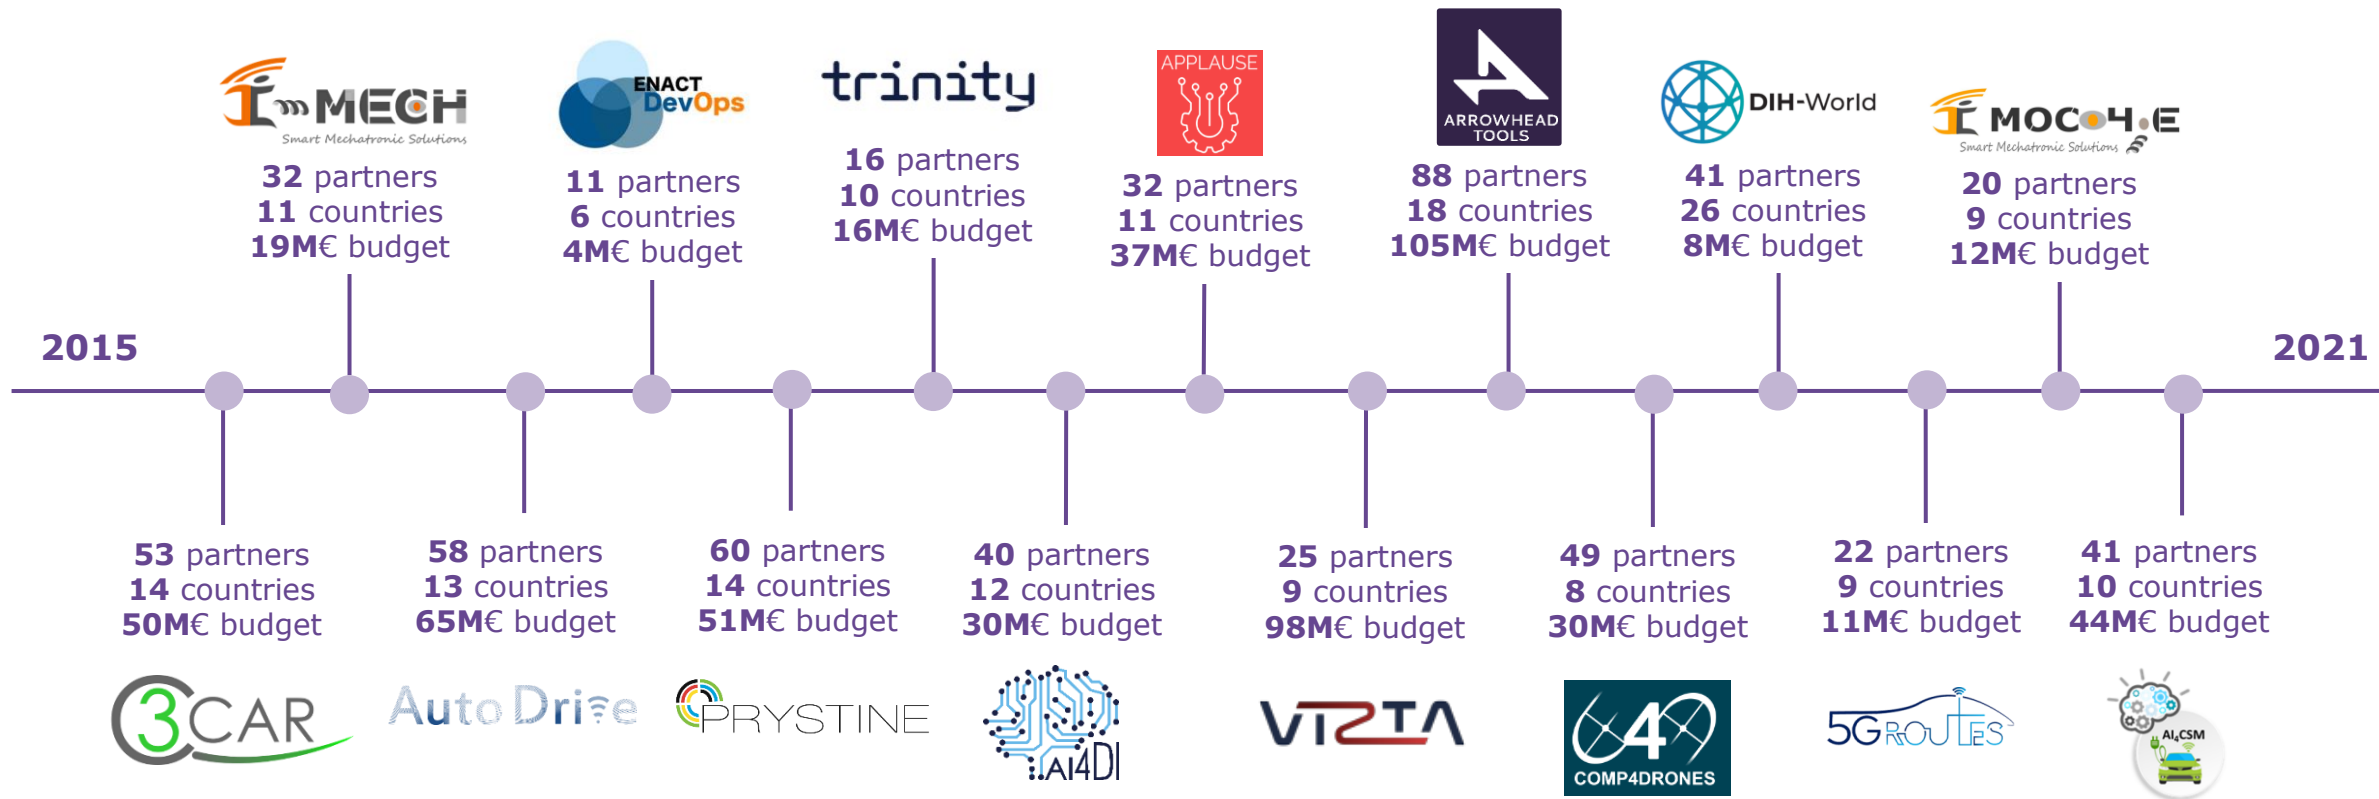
I-MECH
Smart Mechatronic Solutions
32 partners
11 countries
19M€ budget

ENACT DevOps
11 partners
6 countries
4M€ budget

trinity
16 partners
10 countries
16M€ budget

APPLAUSE
32 partners
11 countries
37M€ budget

ARROWHEAD TOOLS
88 partners
18 countries
105M€ budget

DIH-World
41 partners
26 countries
8M€ budget

MOC4.E
Smart Mechatronic Solutions
20 partners
9 countries
12M€ budget

2015

2021

53 partners
14 countries
50M€ budget
3CAR

58 partners
13 countries
65M€ budget
AutoDrive

60 partners
14 countries
51M€ budget
PRYSTINE

40 partners
12 countries
30M€ budget
AI4DI

25 partners
9 countries
98M€ budget
VIZTA

49 partners
8 countries
30M€ budget
COMP4DRONES

22 partners
9 countries
11M€ budget
5GROUTES

41 partners
10 countries
44M€ budget
AI4CSM